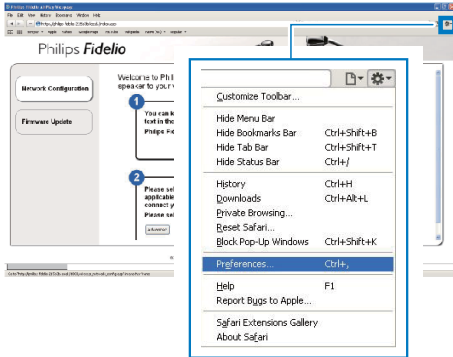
Philips Fidelio

Network Configuration

Firmware Update

Welcome to Phi
speaker to your

1
You can k
text in the
Philips Fi

2
Please sel
applicable
connect y
Please sel

Customize Toolbar...

Hide Menu Bar
Hide Bookmarks Bar Ctrl+Shift+B
Hide Tab Bar Ctrl+Shift+T
Hide Status Bar Ctrl+/

History Ctrl+H
Downloads Ctrl+Alt+L
Private Browsing...
Reset Safari...
Block Pop-Up Windows Ctrl+Shift+K

Preferences... Ctrl+,

Help F1
Report Bugs to Apple...

Safari Extensions Gallery
About Safari